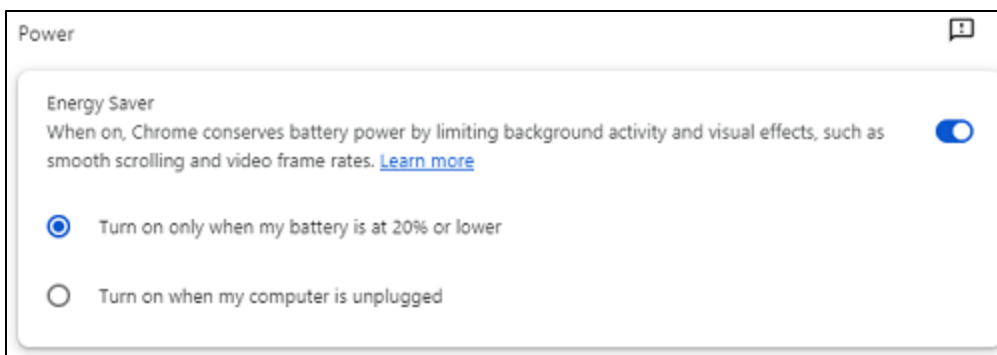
Power

Energy Saver
When on, Chrome conserves battery power by limiting background activity and visual effects, such as smooth scrolling and video frame rates. Learn more

Turn on only when my battery is at 20% or lower

Turn on when my computer is unplugged